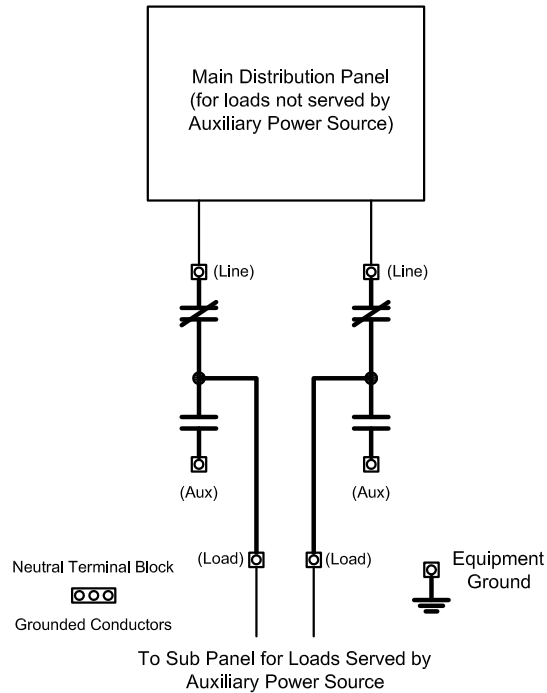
Main Distribution Panel
(for loads not served by
Auxiliary Power Source)

(Line)

(Line)

(Aux)

(Aux)

(Load)

(Load)

Neutral Terminal Block

Grounded Conductors

Equipment
Ground

To Sub Panel for Loads Served by
Auxiliary Power Source